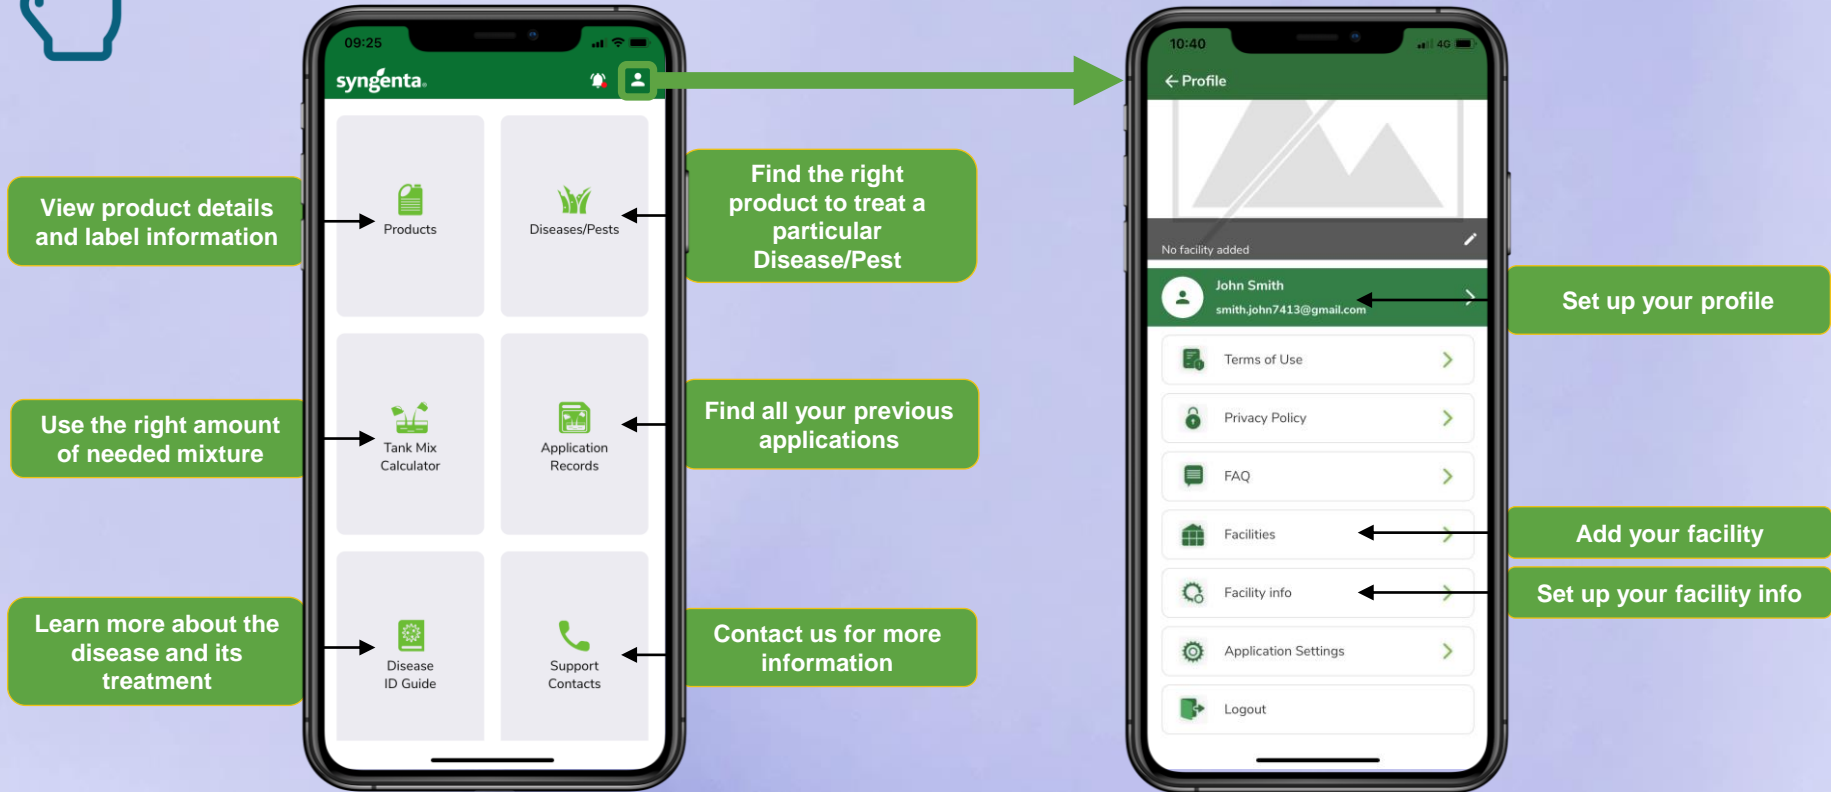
View product details and label information

Use the right amount of needed mixture

Learn more about the disease and its treatment

09:25

syngenta

Products

Diseases/Pests

Tank Mix Calculator

Application Records

Disease ID Guide

Support Contacts

Find the right product to treat a particular Disease/Pest

Find all your previous applications

Contact us for more information

10:40

4G

← Profile

No facility added

John Smith

smith.john7413@gmail.com

Terms of Use

Privacy Policy

FAQ

Facilities

Facility info

Application Settings

Logout

Set up your profile

Add your facility

Set up your facility info